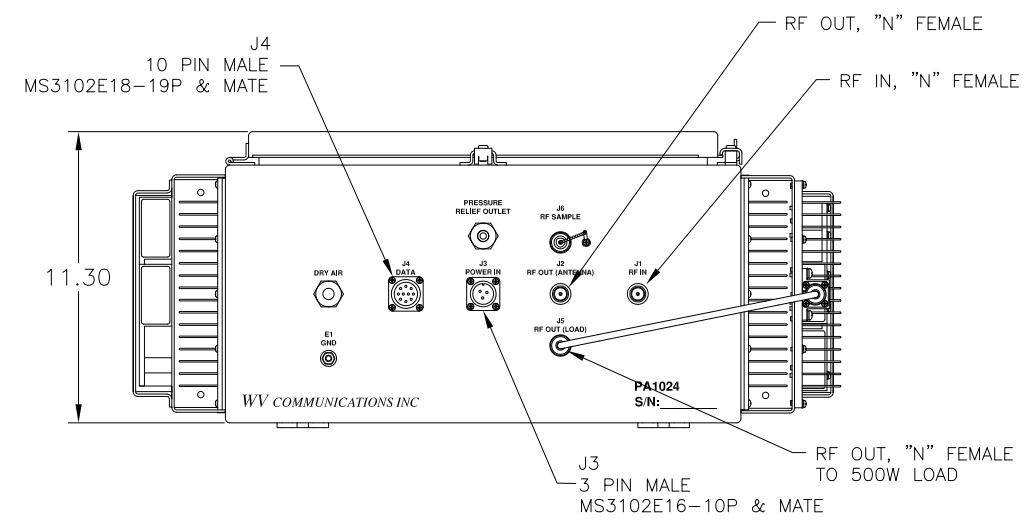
J4
10 PIN MALE
MS3102E18–19P & MATE

RF OUT, "N" FEMALE

RF IN, "N" FEMALE

11.30

PRESSURE RELIEF OUTLET

J6
RF SAMPLE

DRY AIR

J4
DATA

J3
POWER IN

J2
RF OUT (ANTENNA)

J1
RF IN

E1
GND

J5
RF OUT (LOAD)

PA1024
S/N:

WV COMMUNICATIONS INC

RF OUT, "N" FEMALE
TO 500W LOAD

J3
3 PIN MALE
MS3102E16–10P & MATE